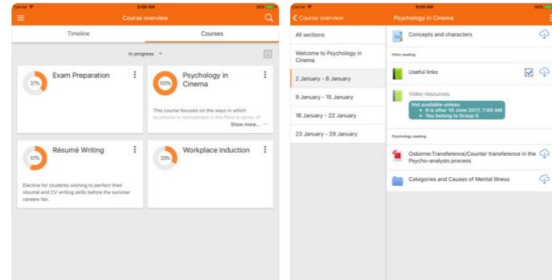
Carrier 9:08 AM 100%

Course overview

Timeline

Courses

In progress

57%

Exam Preparation

100%

Psychology in Cinema

This course focuses on the ways in which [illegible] is represented in the films in terms of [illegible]

Show more...

57%

Résumé Writing

Elective for students wishing to perfect their résumé and CV writing skills before the summer careers fair.

33%

Workplace induction

Carrier 9:08 AM 100%

Course overview

Psychology in Cinema

All sections

Welcome to Psychology in Cinema

2 January - 8 January

9 January - 15 January

16 January - 22 January

23 January - 29 January

Concepts and characters

Video reading

Useful links

Video resources

Not available unless:
• It is after 15 June 2017, 7:00 AM
• You belong to Group 5

Psychology reading

Osborne:Transference/Counter transference in the Psycho-analysis process

Categories and Causes of Mental Illness